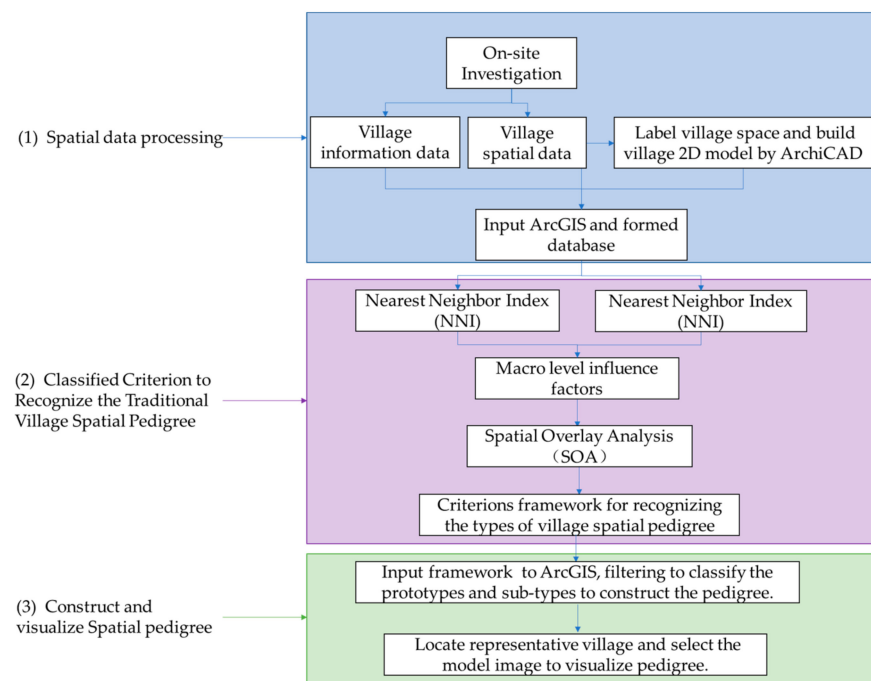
(1) Spatial data processing

On-site Investigation

Village information data

Village spatial data

Label village space and build village 2D model by ArchiCAD

Input ArcGIS and formed database

(2) Classified Criterion to Recognize the Traditional Village Spatial Pedigree

Nearest Neighbor Index (NNI)

Nearest Neighbor Index (NNI)

Macro level influence factors

Spatial Overlay Analysis (SOA)

Criterions framework for recognizing the types of village spatial pedigree

(3) Construct and visualize Spatial pedigree

Input framework to ArcGIS, filtering to classify the prototypes and sub-types to construct the pedigree.

Locate representative village and select the model image to visualize pedigree.